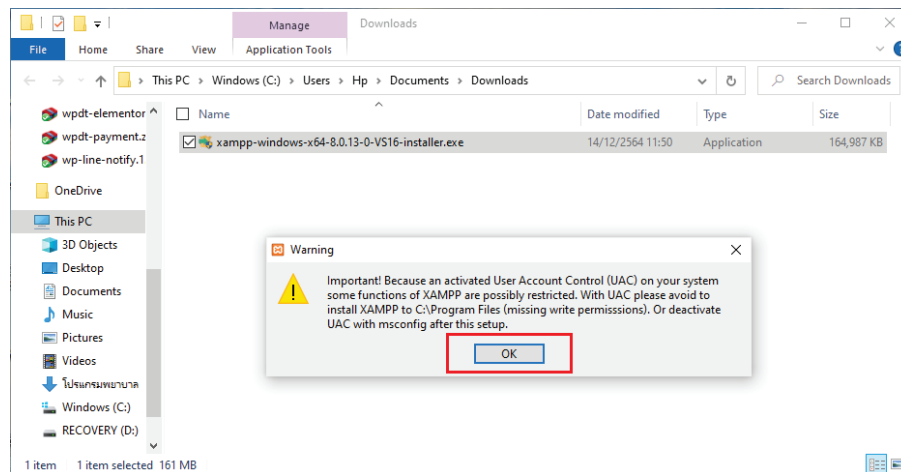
Manage
Downloads
File
Home
Share
View
Application Tools

This PC › Windows (C:) › Users › Hp › Documents › Downloads

Search Downloads

wpdt-elementor
wpdt-payment.z
wp-line-notify.1
OneDrive
This PC
3D Objects
Desktop
Documents
Music
Pictures
Videos
โปรแกรมพยาบาล
Windows (C:)
RECOVERY (D:)

| Name | Date modified | Type | Size |
|---|---|---|---|
| xampp-windows-x64-8.0.13-0-VS16-installer.exe | 14/12/2564 11:50 | Application | 164,987 KB |

Warning

Important! Because an activated User Account Control (UAC) on your system some functions of XAMPP are possibly restricted. With UAC please avoid to install XAMPP to C:\Program Files (missing write permisssions). Or deactivate UAC with msconfig after this setup.

OK

1 item   1 item selected 161 MB